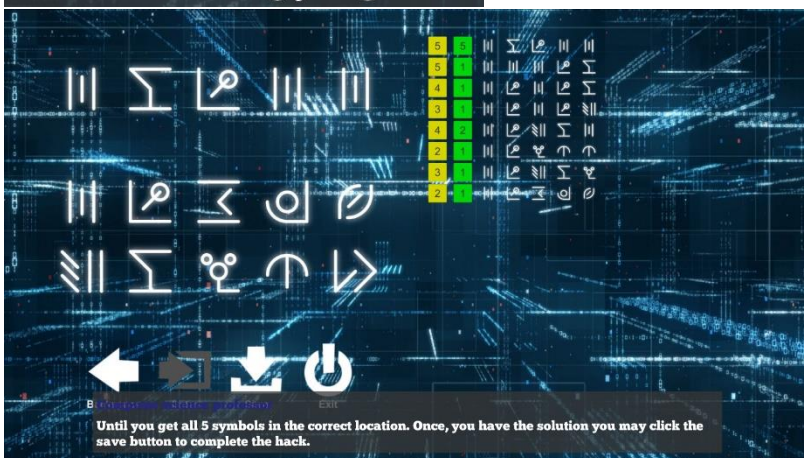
| 5 | 5 |
|---|---|
| 5 | 1 |
| 4 | 1 |
| 3 | 1 |
| 4 | 2 |
| 2 | 1 |
| 3 | 1 |
| 2 | 1 |

B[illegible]

Exit

Until you get all 5 symbols in the correct location. Once, you have the solution you may click the save button to complete the hack.